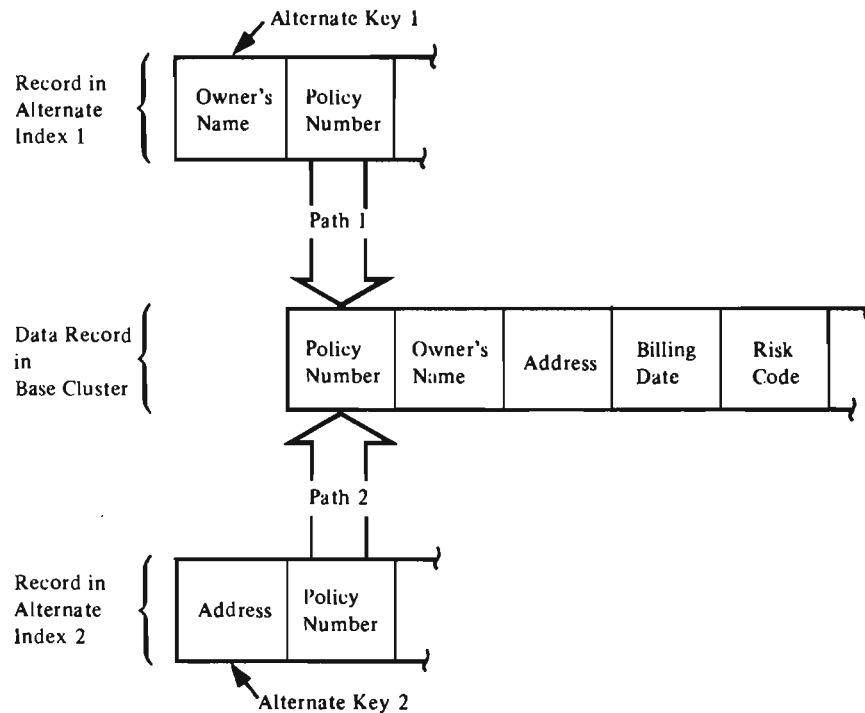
Alternate Key 1

Record in Alternate Index 1

| Owner's Name | Policy Number |
|---|---|

Path 1

Data Record in Base Cluster

| Policy Number | Owner's Name | Address | Billing Date | Risk Code |
|---|---|---|---|---|

Path 2

Record in Alternate Index 2

| Address | Policy Number |
|---|---|

Alternate Key 2